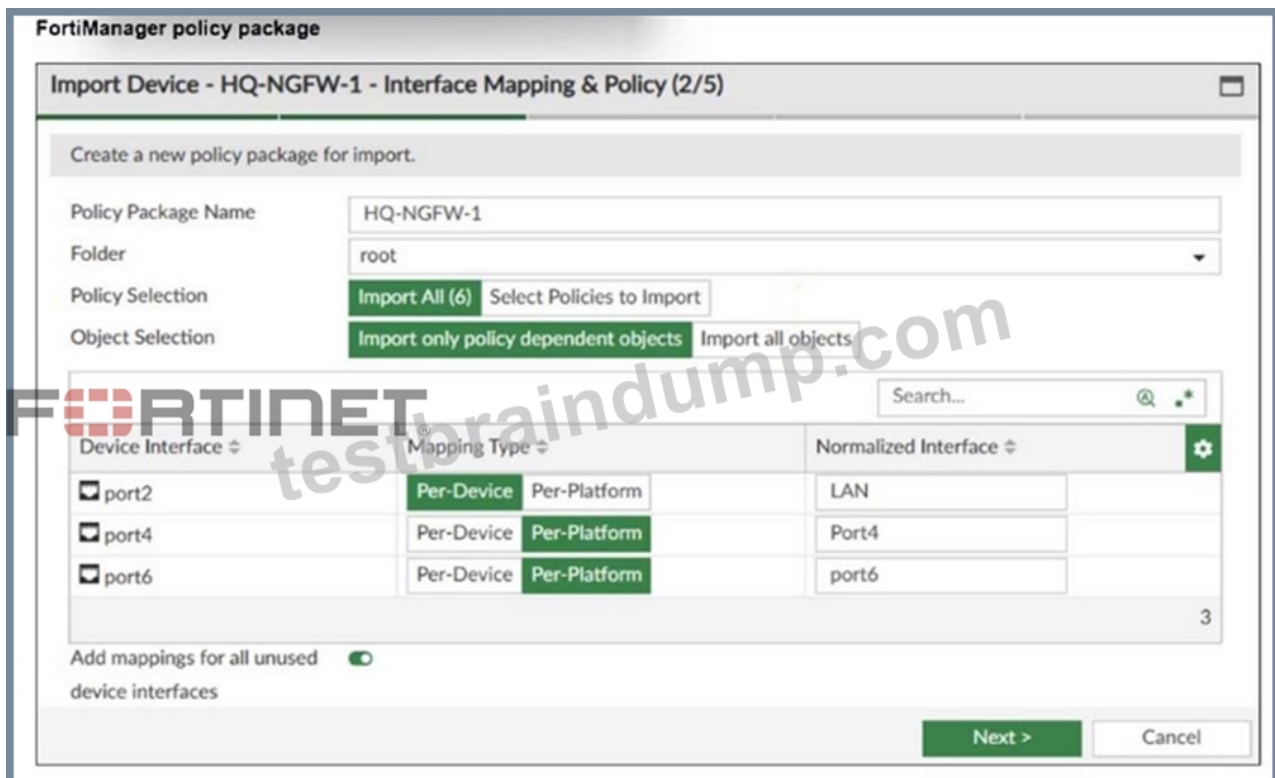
FortiManager policy package

Import Device - HQ-NGFW-1 - Interface Mapping & Policy (2/5)

Create a new policy package for import.

Policy Package Name HQ-NGFW-1

Folder root

Policy Selection Import All (6) Select Policies to Import

Object Selection Import only policy dependent objects Import all objects

FORTINET testbraindump.com

Search...

| Device Interface | Mapping Type | Normalized Interface |
|---|---|---|
| port2 | Per-Device Per-Platform | LAN |
| port4 | Per-Device Per-Platform | Port4 |
| port6 | Per-Device Per-Platform | port6 |

3

Add mappings for all unused device interfaces

Next >
Cancel